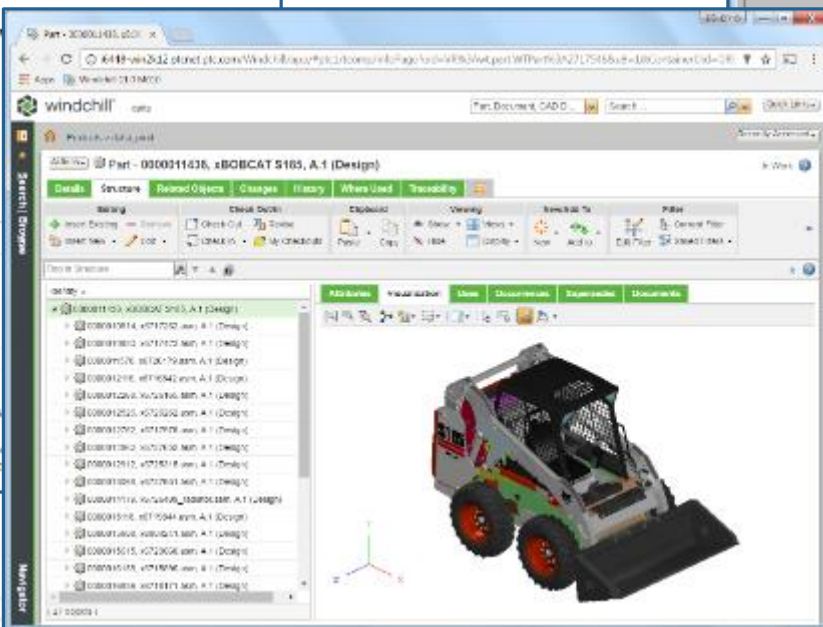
Part - 0000011435, xBOBCAT S185, A.1 (Design)

windchill

Details | Structure | Related Objects | Changes | History | Where Used | Traceability

Editing | Check Out/In | Clipboard | Viewing | Send/Add To | Filter

Insert Existing | Remove | Insert New | Edit | Check Out | Check In | Revise | My Checkouts | Paste | Copy | Show | Views | New | Add to | Edit Filter | Current Filter | Saved Filters

Attributes | Visualization | Uses | Occurrences | Supersedes | Documents

0000011435, xBOBCAT S185, A.1 (Design)

0000010814, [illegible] asm, A.1 (Design)
0000010812, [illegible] asm, A.1 (Design)
0000011576, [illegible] asm, A.1 (Design)
0000012116, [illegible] asm, A.1 (Design)
0000012520, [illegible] asm, A.1 (Design)
0000012523, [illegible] asm, A.1 (Design)
0000012512, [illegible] asm, A.1 (Design)
0000015363, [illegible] asm, A.1 (Design)
0000012512, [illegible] asm, A.1 (Design)
0000011664, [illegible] asm, A.1 (Design)
0000011115, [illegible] asm, A.1 (Design)
0000015116, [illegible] asm, A.1 (Design)
0000011650, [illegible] asm, A.1 (Design)
0000015015, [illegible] asm, A.1 (Design)
0000015103, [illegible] asm, A.1 (Design)
0000010659, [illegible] asm, A.1 (Design)

Search | Browse

Navigator